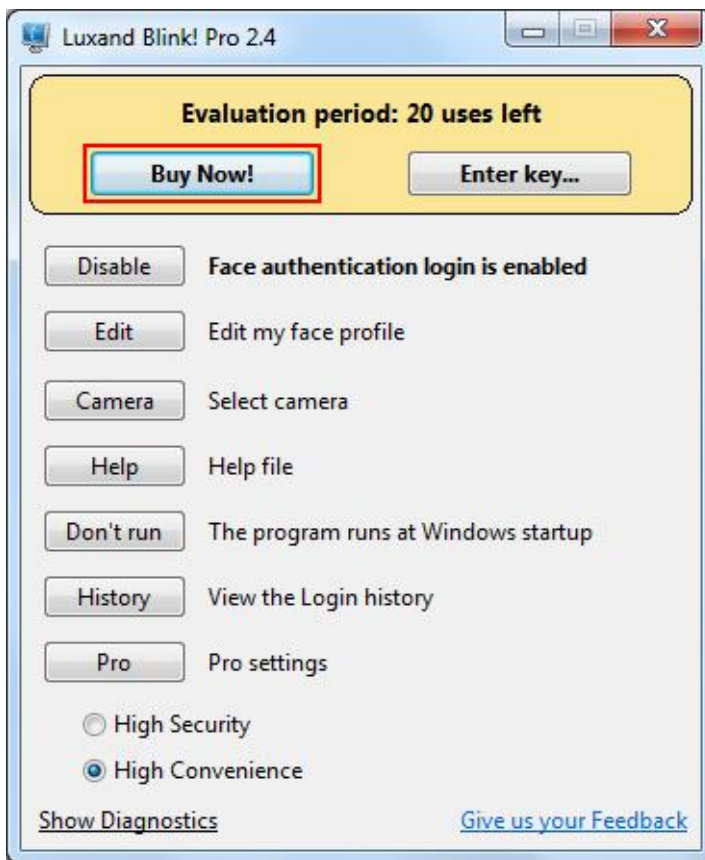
Luxand Blink! Pro 2.4

Evaluation period: 20 uses left

Buy Now!

Enter key...

Disable

Face authentication login is enabled

Edit

Edit my face profile

Camera

Select camera

Help

Help file

Don't run

The program runs at Windows startup

History

View the Login history

Pro

Pro settings

High Security

High Convenience

Show Diagnostics

Give us your Feedback